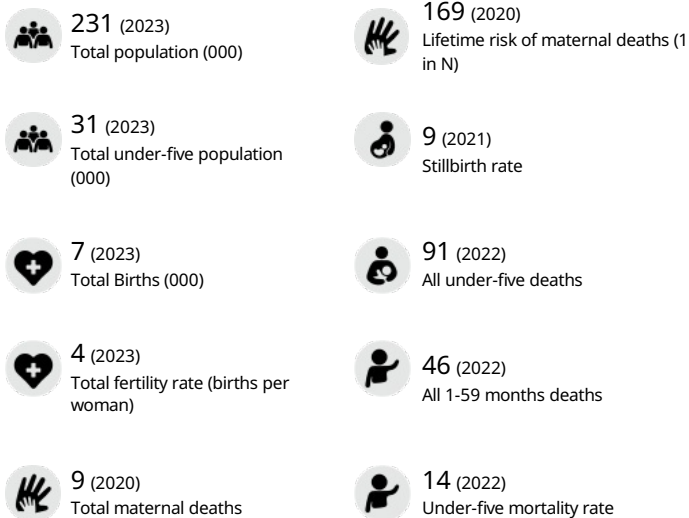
231 (2023)
Total population (000)

31 (2023)
Total under-five population (000)

7 (2023)
Total Births (000)

4 (2023)
Total fertility rate (births per woman)

9 (2020)
Total maternal deaths

169 (2020)
Lifetime risk of maternal deaths (1 in N)

9 (2021)
Stillbirth rate

91 (2022)
All under-five deaths

46 (2022)
All 1-59 months deaths

14 (2022)
Under-five mortality rate